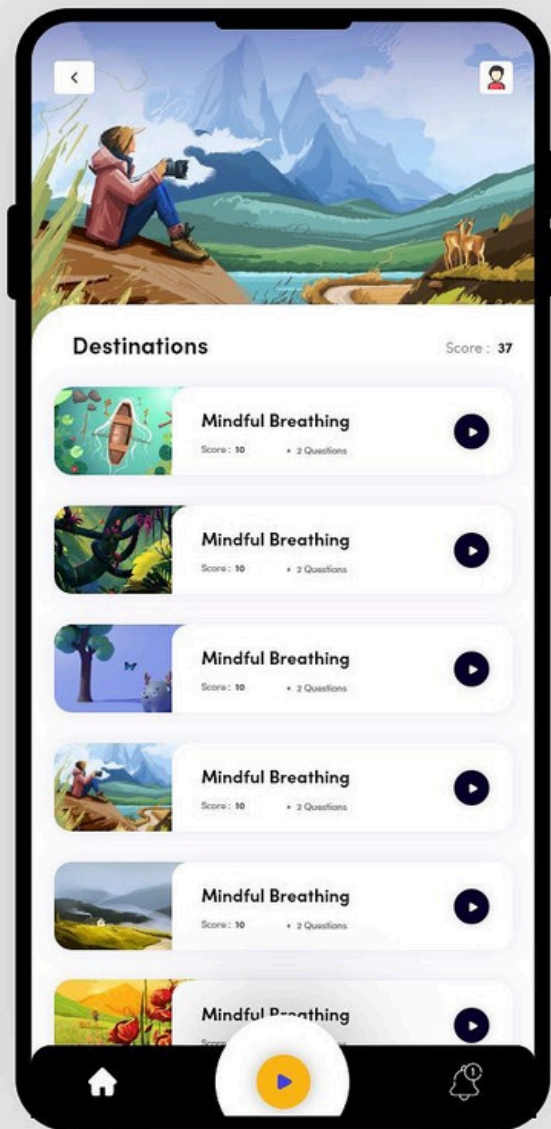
<

Destinations

Score : 37

Mindful Breathing

Score : 10

• 2 Questions

Mindful Breathing

Score : 10

• 2 Questions

Mindful Breathing

Score : 10

• 2 Questions

Mindful Breathing

Score : 10

• 2 Questions

Mindful Breathing

Score : 10

• 2 Questions

Mindful Br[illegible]thing

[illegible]

1